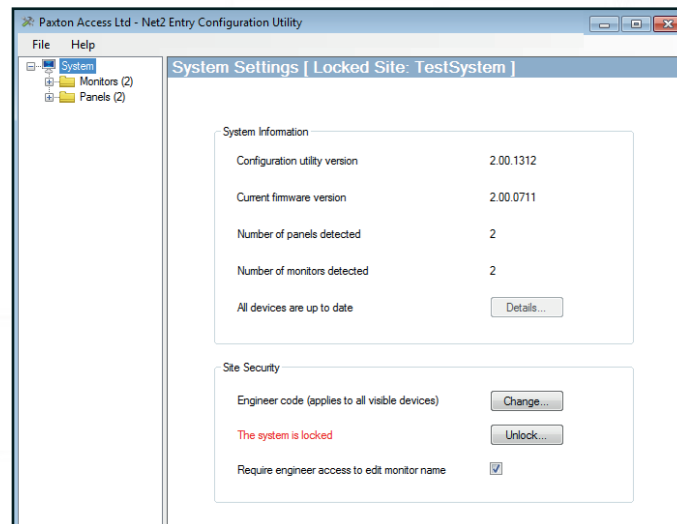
Paxton Access Ltd - Net2 Entry Configuration Utility

File Help

System
Monitors (2)
Panels (2)

System Settings [ Locked Site: TestSystem ]

System Information

Configuration utility version 2.00.1312

Current firmware version 2.00.0711

Number of panels detected 2

Number of monitors detected 2

All devices are up to date Details...

Site Security

Engineer code (applies to all visible devices) Change...

The system is locked Unlock...

Require engineer access to edit monitor name